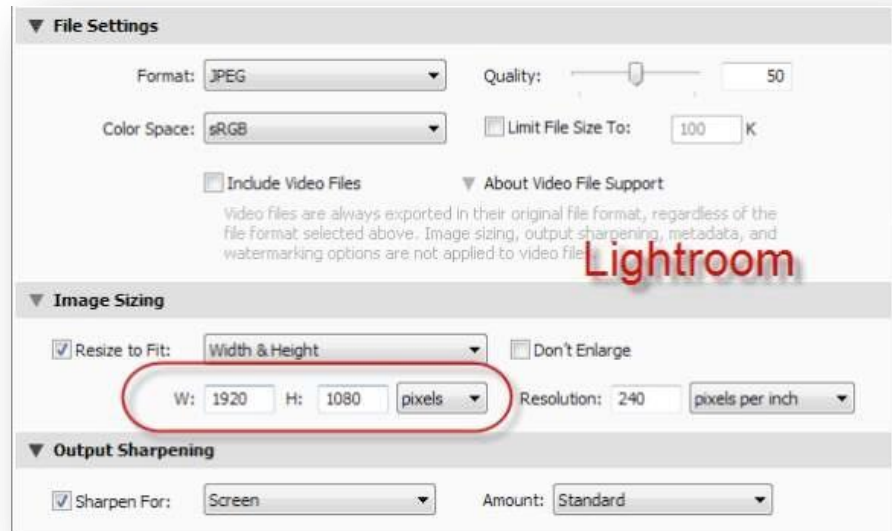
File Settings

Format: JPEG
Quality: 50

Color Space: sRGB
Limit File Size To: 100 K

Include Video Files
About Video File Support

Video files are always exported in their original file format, regardless of the file format selected above. Image sizing, output sharpening, metadata, and watermarking options are not applied to video files.

Lightroom

Image Sizing

Resize to Fit: Width & Height
Don't Enlarge

W: 1920 H: 1080 pixels
Resolution: 240 pixels per inch

Output Sharpening

Sharpen For: Screen
Amount: Standard